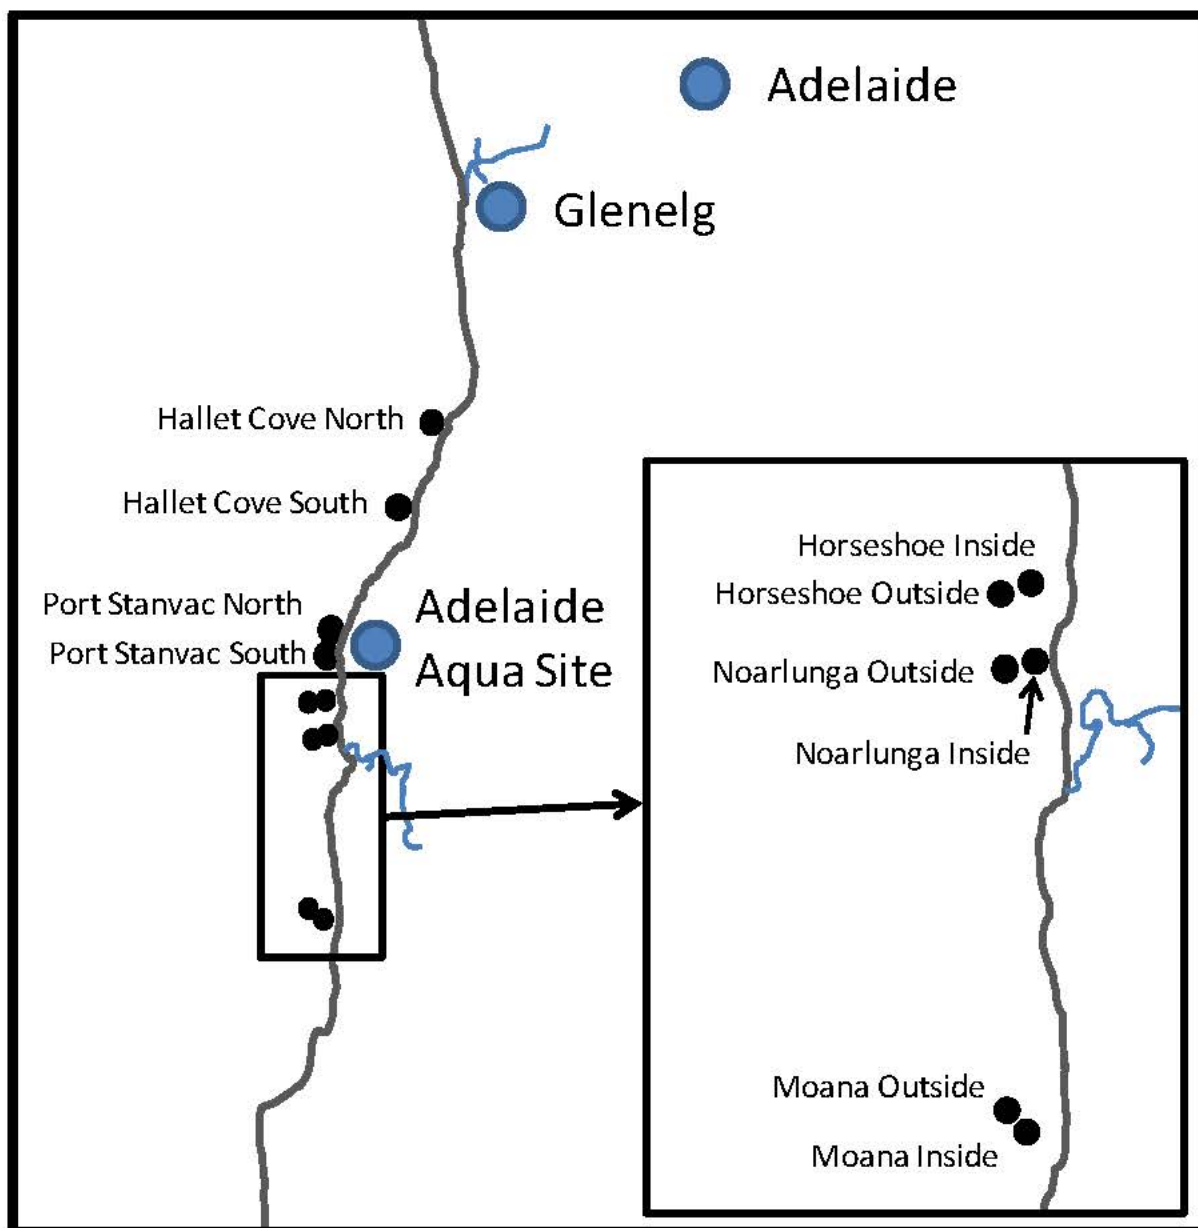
Adelaide

Glenelg

Hallet Cove North

Hallet Cove South

Port Stanvac North

Port Stanvac South

Adelaide Aqua Site

Horseshoe Inside

Horseshoe Outside

Noarlunga Outside

Noarlunga Inside

Moana Outside

Moana Inside